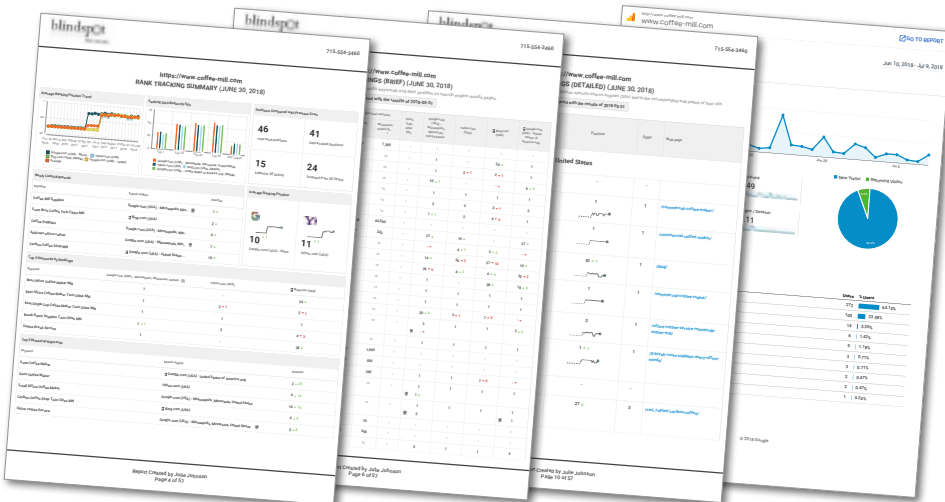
blindspot

715-554-2460

https://www.coffee-mill.com
RANK TRACKING SUMMARY (JUNE 30, 2018)

46

41

15

24

Google

10

11

Report Created by Julie Johnson
Page 6 of 57

blindspot

715-554-2460

://www.coffee-mill.com
NGS (BRIEF) (JUNE 30, 2018)

Report Created by Julie Johnson
Page 6 of 57

blindspot

715-554-2460

://www.coffee-mill.com
NGS (DETAILED) (JUNE 30, 2018)

United States

Report Created by Julie Johnson
Page 10 of 57

www.coffee-mill.com

GO TO REPORT

Jun 10, 2018 - Jul 9, 2018

New Visitor

Returning Visitor

64.1%

25.8%

3.33%

1.4%

1.1%

0.7%

0.4%

0.4%

0.2%

© 2018 Google